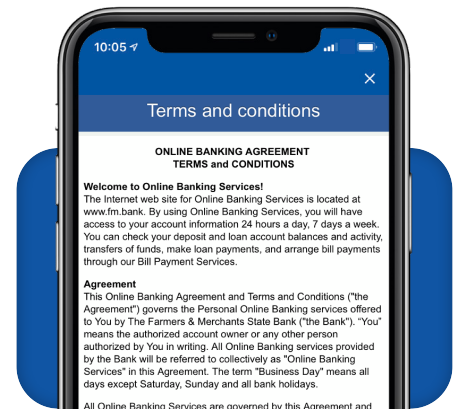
10:05

×

Terms and conditions

ONLINE BANKING AGREEMENT
TERMS and CONDITIONS

Welcome to Online Banking Services!
The Internet web site for Online Banking Services is located at www.fm.bank. By using Online Banking Services, you will have access to your account information 24 hours a day, 7 days a week. You can check your deposit and loan account balances and activity, transfers of funds, make loan payments, and arrange bill payments through our Bill Payment Services.

Agreement
This Online Banking Agreement and Terms and Conditions ("the Agreement") governs the Personal Online Banking services offered to You by The Farmers & Merchants State Bank ("the Bank"). "You" means the authorized account owner or any other person authorized by You in writing. All Online Banking services provided by the Bank will be referred to collectively as "Online Banking Services" in this Agreement. The term "Business Day" means all days except Saturday, Sunday and all bank holidays.

All Online Banking Services are governed by this Agreement and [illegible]